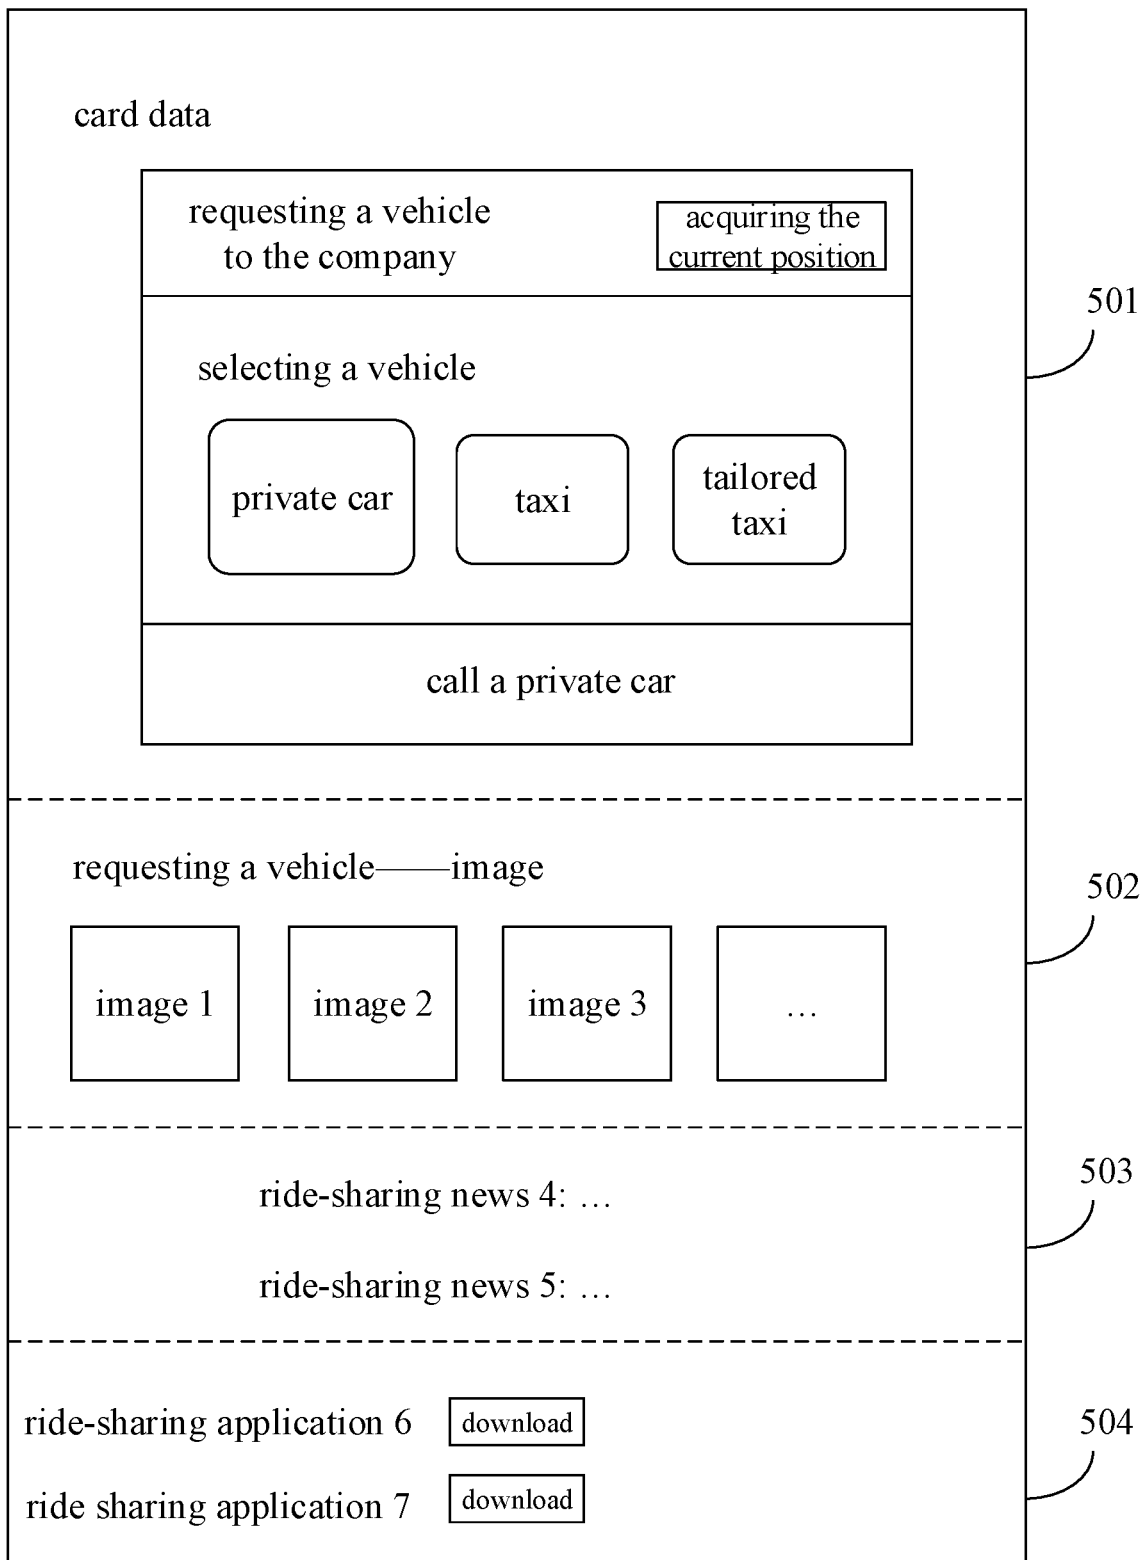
card data

requesting a vehicle to the company

acquiring the current position

selecting a vehicle

private car

taxi

tailored taxi

call a private car

501

requesting a vehicle——image

image 1

image 2

image 3

…

502

ride-sharing news 4: …

ride-sharing news 5: …

503

ride-sharing application 6

download

ride sharing application 7

download

504